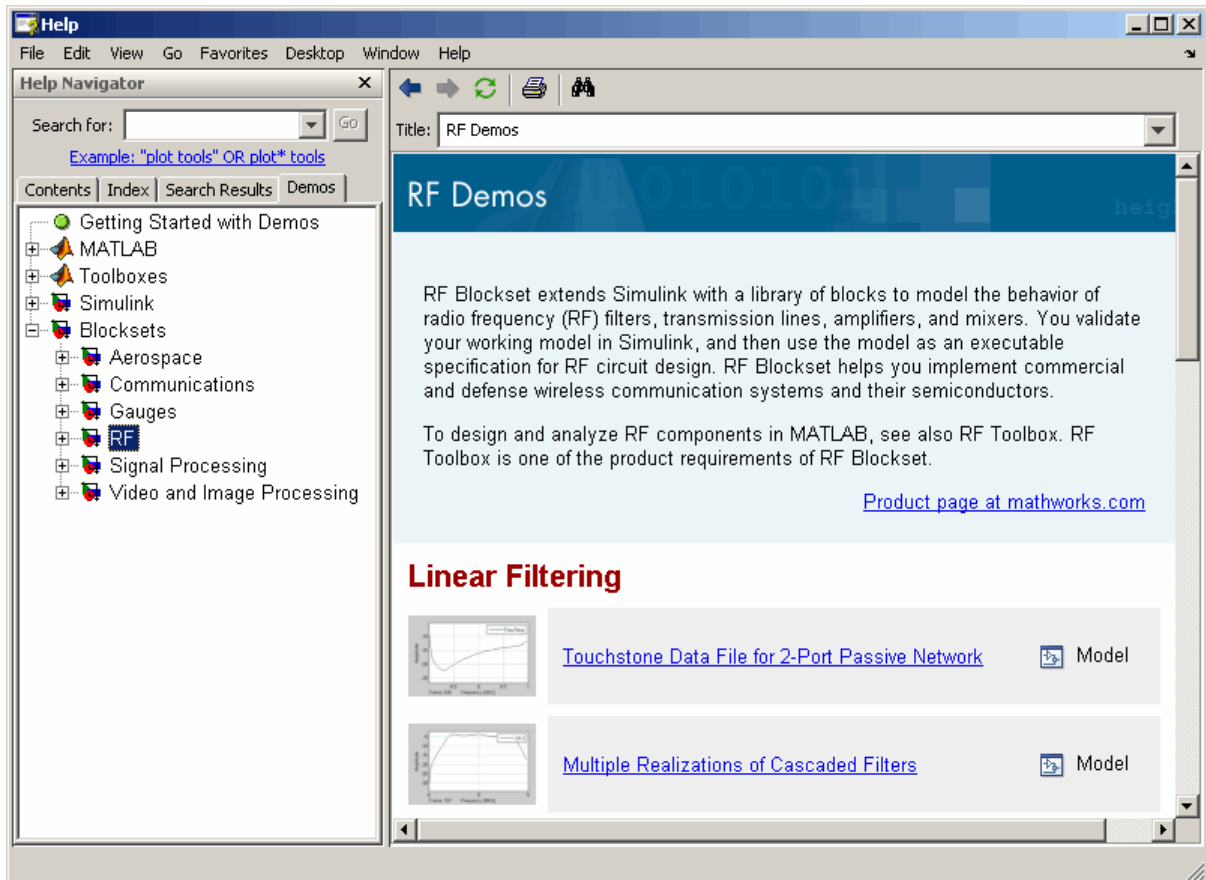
Help

File Edit View Go Favorites Desktop Window Help

Help Navigator

Search for: Go

Example: "plot tools" OR plot* tools

Contents | Index | Search Results | Demos

Getting Started with Demos
MATLAB
Toolboxes
Simulink
Blocksets
Aerospace
Communications
Gauges
RF
Signal Processing
Video and Image Processing

Title: RF Demos

RF Demos

RF Blockset extends Simulink with a library of blocks to model the behavior of radio frequency (RF) filters, transmission lines, amplifiers, and mixers. You validate your working model in Simulink, and then use the model as an executable specification for RF circuit design. RF Blockset helps you implement commercial and defense wireless communication systems and their semiconductors.

To design and analyze RF components in MATLAB, see also RF Toolbox. RF Toolbox is one of the product requirements of RF Blockset.

Product page at mathworks.com

Linear Filtering

Touchstone Data File for 2-Port Passive Network Model

Multiple Realizations of Cascaded Filters Model